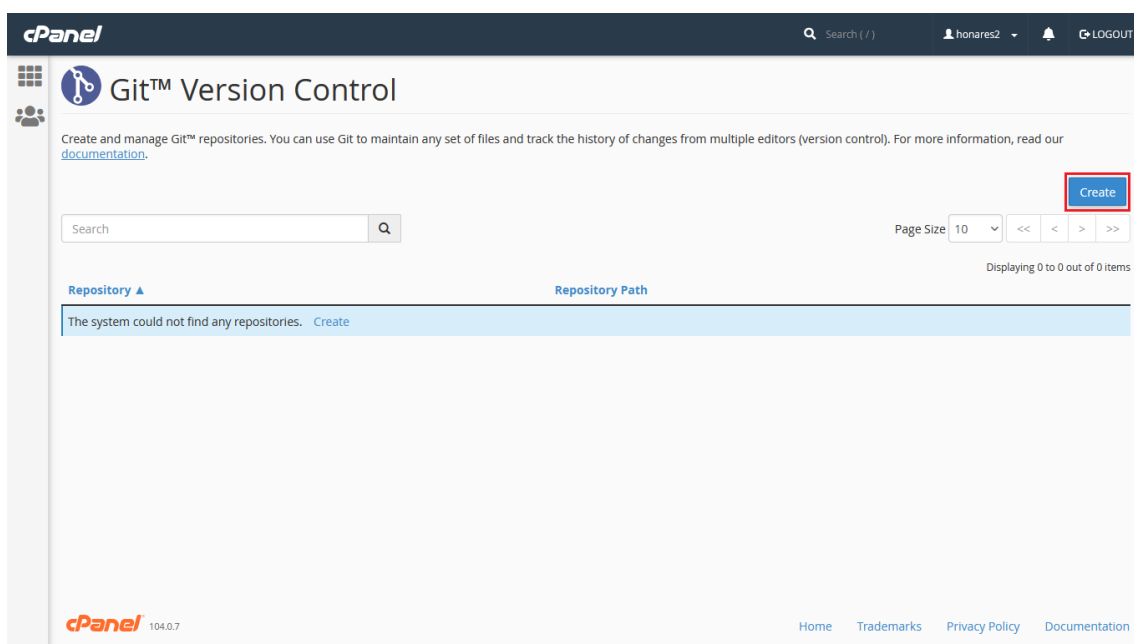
cPanel

Search ( / )

honares2

LOGOUT

Git™ Version Control

Create and manage Git™ repositories. You can use Git to maintain any set of files and track the history of changes from multiple editors (version control). For more information, read our documentation.

Create

Search

Page Size 10

<< < > >>

Displaying 0 to 0 out of 0 items

Repository ▲

Repository Path

The system could not find any repositories. Create

cPanel 104.0.7

Home Trademarks Privacy Policy Documentation